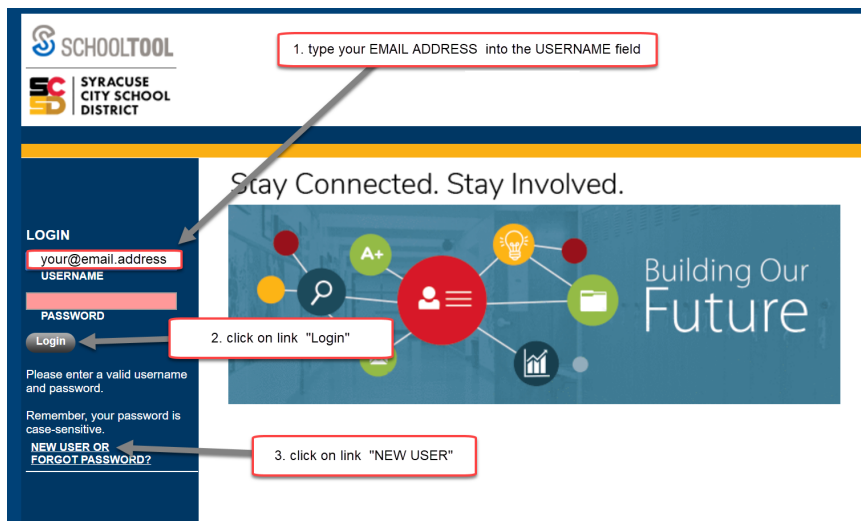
SCHOOLTOOL

SCSD SYRACUSE CITY SCHOOL DISTRICT

1. type your EMAIL ADDRESS into the USERNAME field

Stay Connected. Stay Involved.

A+

Building Our Future

LOGIN

your@email.address

USERNAME

PASSWORD

Login

2. click on link "Login"

Please enter a valid username and password.

Remember, your password is case-sensitive.

NEW USER OR FORGOT PASSWORD?

3. click on link "NEW USER"